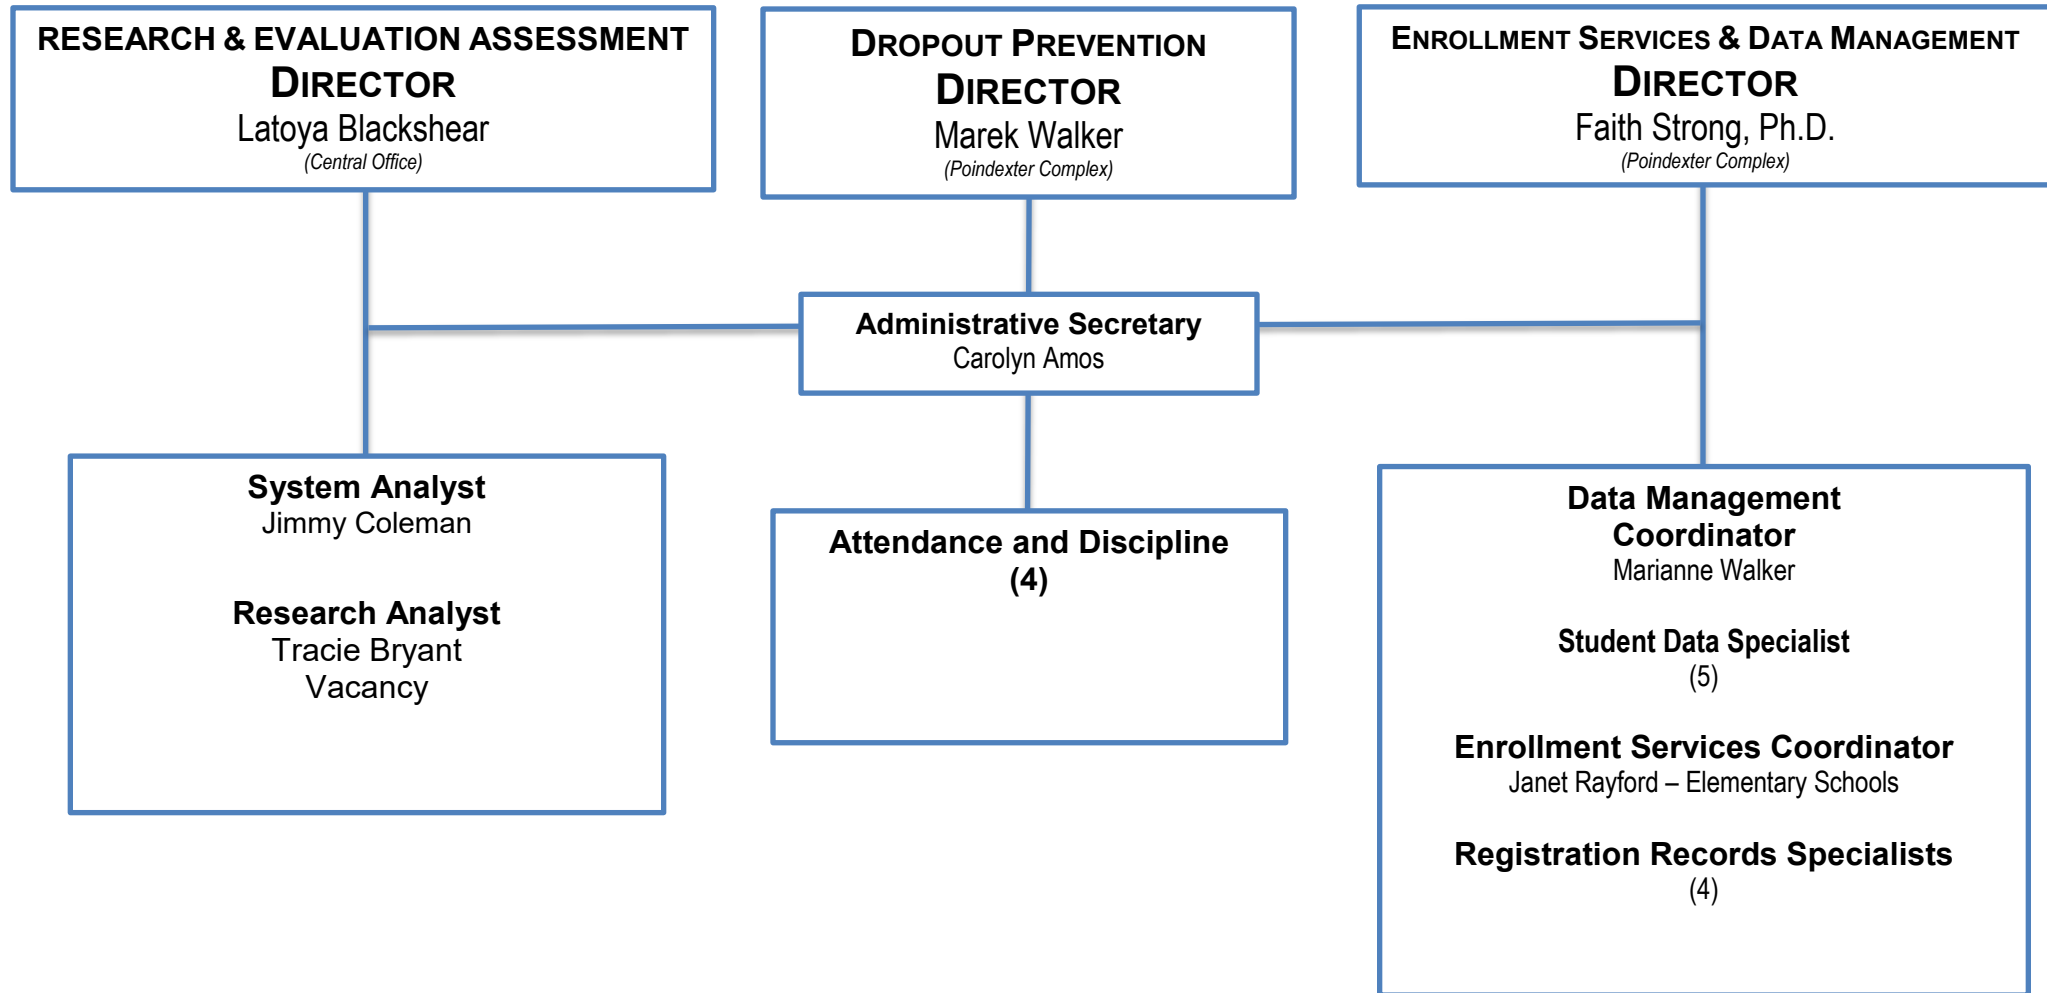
RESEARCH & EVALUATION ASSESSMENT
DIRECTOR
Latoya Blackshear
(Central Office)

DROPOUT PREVENTION
DIRECTOR
Marek Walker
(Poindexter Complex)

ENROLLMENT SERVICES & DATA MANAGEMENT
DIRECTOR
Faith Strong, Ph.D.
(Poindexter Complex)

Administrative Secretary
Carolyn Amos

System Analyst
Jimmy Coleman

Research Analyst
Tracie Bryant
Vacancy

Attendance and Discipline
(4)

Data Management Coordinator
Marianne Walker

Student Data Specialist
(5)

Enrollment Services Coordinator
Janet Rayford – Elementary Schools

Registration Records Specialists
(4)